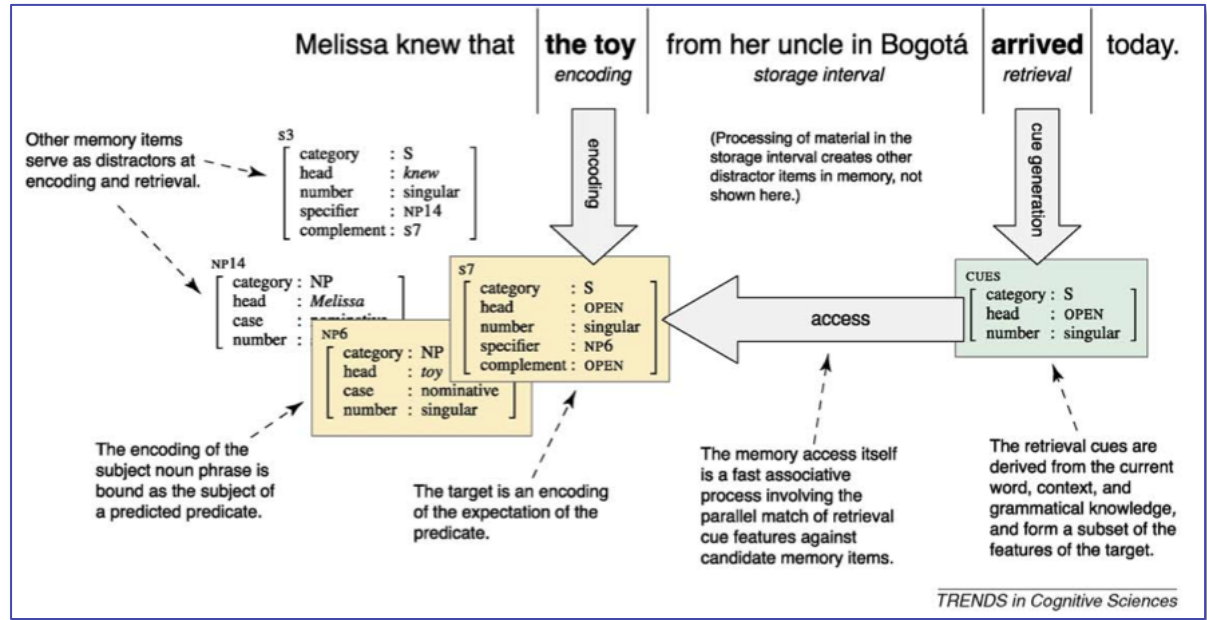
Melissa knew that **the toy** *encoding* from her uncle in Bogotá *storage interval* **arrived** *retrieval* today.

Other memory items serve as distractors at encoding and retrieval.

S3
category : S
head : *knew*
number : singular
specifier : NP14
complement : S7

encoding

(Processing of material in the storage interval creates other distractor items in memory, not shown here.)

cue generation

NP14
category : NP
head : *Melissa*
case : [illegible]
number : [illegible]

NP6
category : NP
head : *toy*
case : nominative
number : singular

S7
category : S
head : OPEN
number : singular
specifier : NP6
complement : OPEN

access

CUES
category : S
head : OPEN
number : singular

The encoding of the subject noun phrase is bound as the subject of a predicted predicate.

The target is an encoding of the expectation of the predicate.

The memory access itself is a fast associative process involving the parallel match of retrieval cue features against candidate memory items.

The retrieval cues are derived from the current word, context, and grammatical knowledge, and form a subset of the features of the target.

TRENDS in Cognitive Sciences